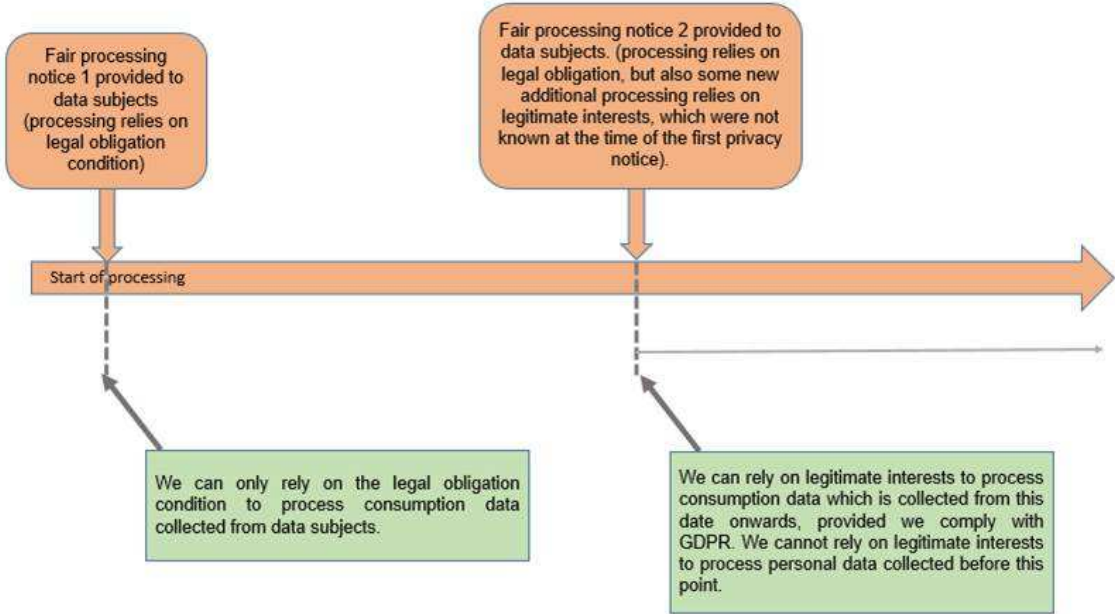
Fair processing notice 1 provided to data subjects (processing relies on legal obligation condition)

Fair processing notice 2 provided to data subjects. (processing relies on legal obligation, but also some new additional processing relies on legitimate interests, which were not known at the time of the first privacy notice).

Start of processing

We can only rely on the legal obligation condition to process consumption data collected from data subjects.

We can rely on legitimate interests to process consumption data which is collected from this date onwards, provided we comply with GDPR. We cannot rely on legitimate interests to process personal data collected before this point.